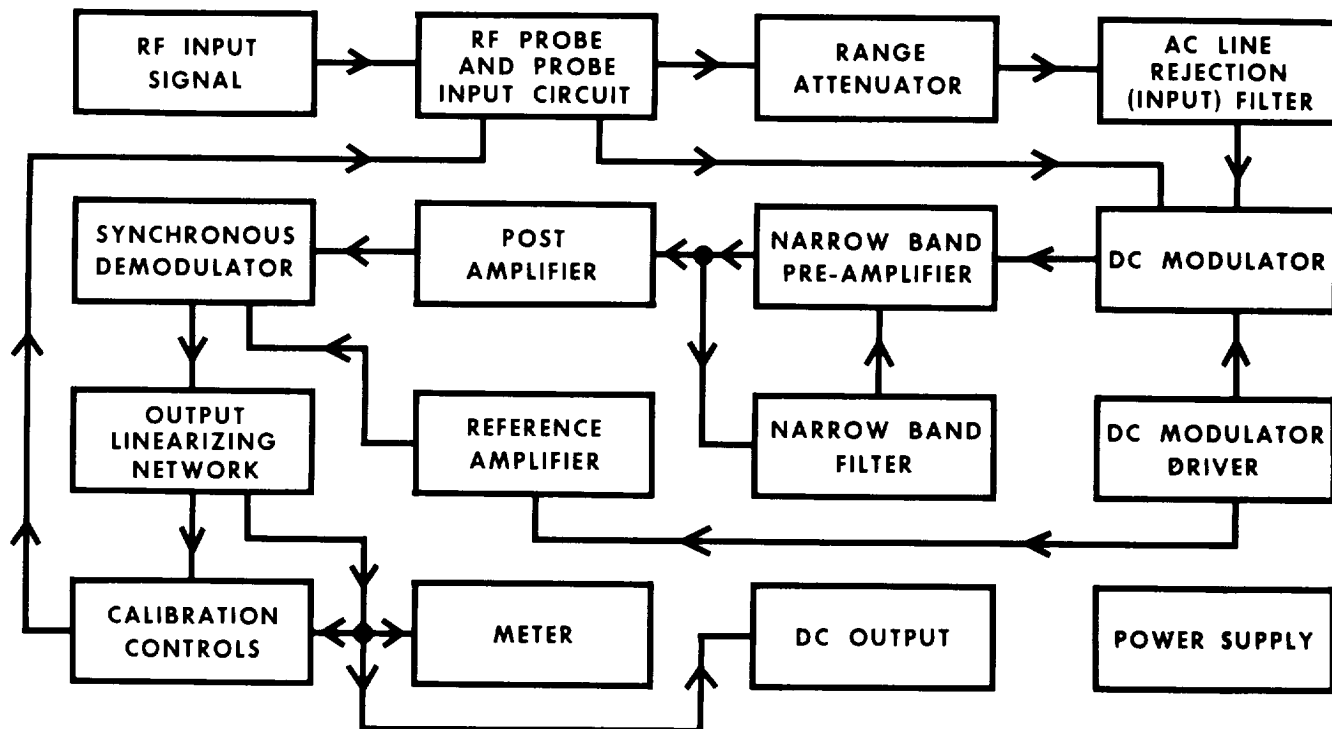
RF INPUT SIGNAL

RF PROBE AND PROBE INPUT CIRCUIT

RANGE ATTENUATOR

AC LINE REJECTION (INPUT) FILTER

SYNCHRONOUS DEMODULATOR

POST AMPLIFIER

NARROW BAND PRE-AMPLIFIER

DC MODULATOR

OUTPUT LINEARIZING NETWORK

REFERENCE AMPLIFIER

NARROW BAND FILTER

DC MODULATOR DRIVER

CALIBRATION CONTROLS

METER

DC OUTPUT

POWER SUPPLY